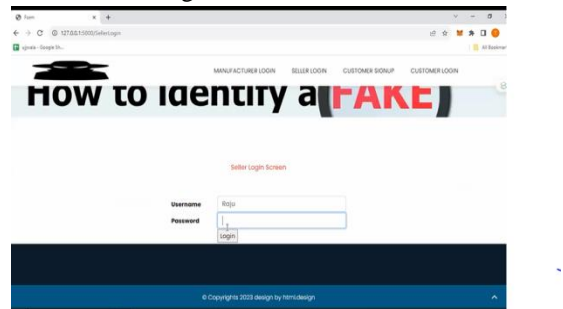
Fsm
127.0.0.1:5000/SellerLogin
sgivale - Google Sh...
All Bookmarks

MANUFACTURER LOGIN SELLER LOGIN CUSTOMER SIGNUP CUSTOMER LOGIN

How to identify a FAKE

Seller Login Screen

Username Raju
Password
Login

© Copyrights 2023 design by htmldesign